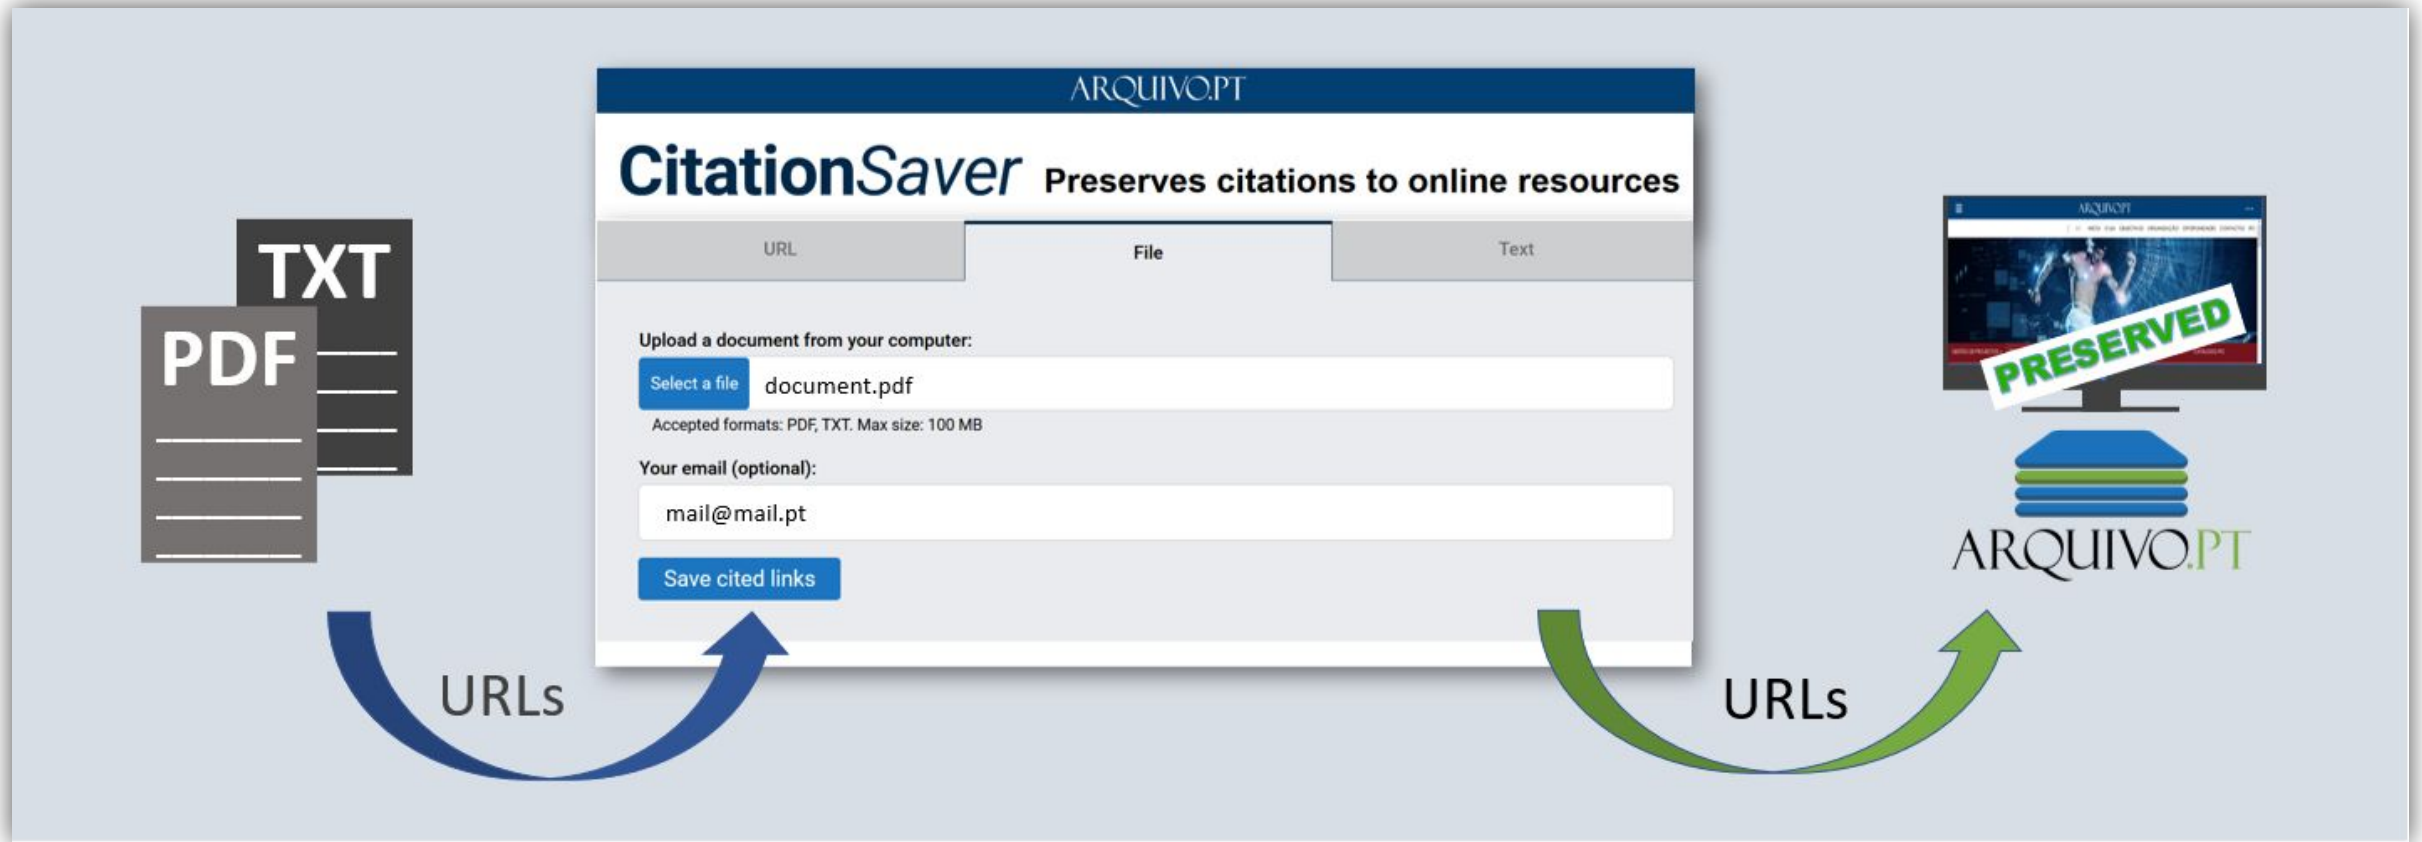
TXT

PDF

ARQUIVO.PT

CitationSaver Preserves citations to online resources

URL

File

Text

Upload a document from your computer:

Select a file document.pdf

Accepted formats: PDF, TXT. Max size: 100 MB

Your email (optional):

mail@mail.pt

Save cited links

URLs

ARQUIVO.PT

PRESERVED

ARQUIVO.PT

URLs